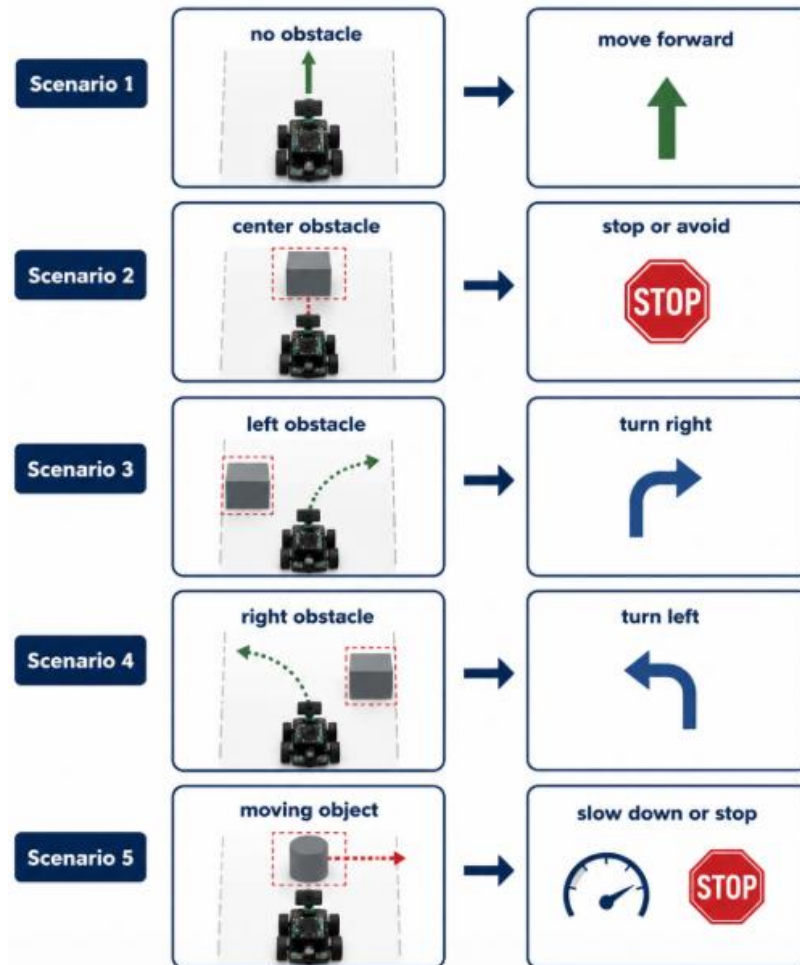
Scenario 1

no obstacle

move forward

Scenario 2

center obstacle

stop or avoid

STOP

Scenario 3

left obstacle

turn right

Scenario 4

right obstacle

turn left

Scenario 5

moving object

slow down or stop

STOP